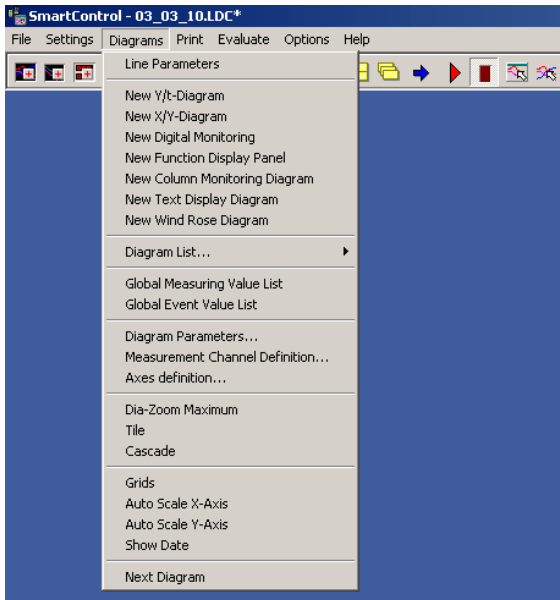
SmartControl - 03_03_10.LDC*

File Settings Diagrams Print Evaluate Options Help

Line Parameters

New Y/t-Diagram
New X/Y-Diagram
New Digital Monitoring
New Function Display Panel
New Column Monitoring Diagram
New Text Display Diagram
New Wind Rose Diagram

Diagram List...

Global Measuring Value List
Global Event Value List

Diagram Parameters...
Measurement Channel Definition...
Axes definition...

Dia-Zoom Maximum
Tile
Cascade

Grids
Auto Scale X-Axis
Auto Scale Y-Axis
Show Date

Next Diagram